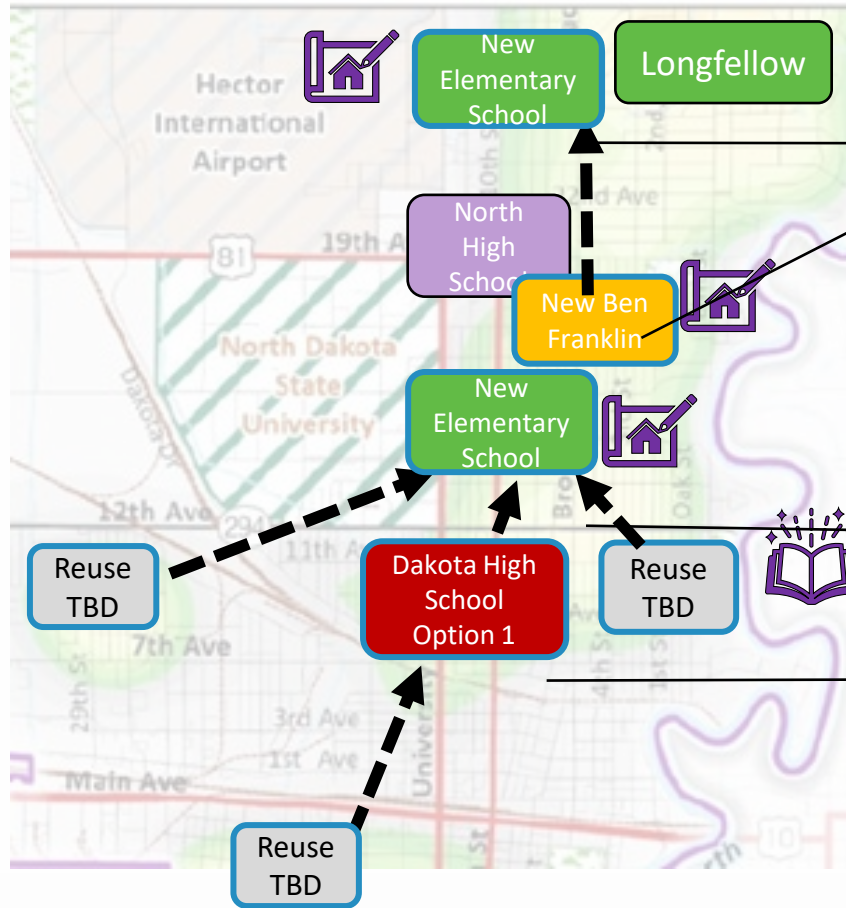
Hector International Airport

New Elementary School

Longfellow

North High School

19th Ave

81

New Ben Franklin

North Dakota State University

New Elementary School

12th Ave

294

11th Ave

Reuse TBD

Dakota High School Option 1

Reuse TBD

7th Ave

3rd Ave

1st Ave

Main Ave

Reuse TBD

10